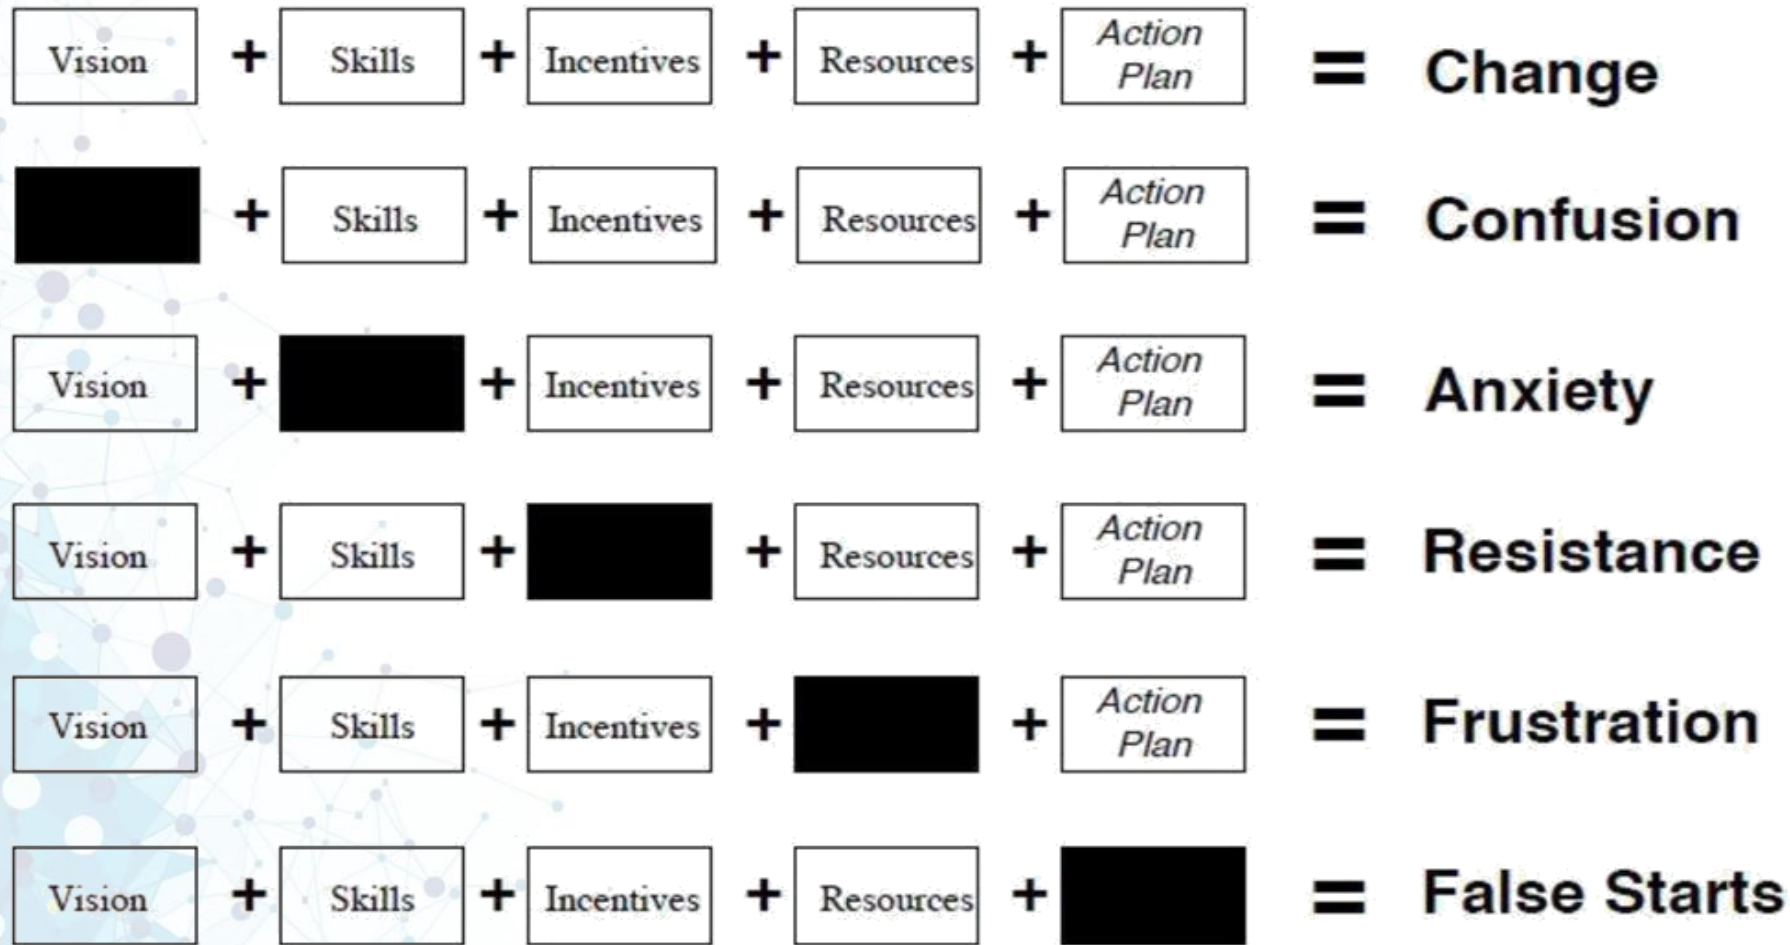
Vision + Skills + Incentives + Resources + Action Plan = Change

+ Skills + Incentives + Resources + Action Plan = Confusion

Vision + + Incentives + Resources + Action Plan = Anxiety

Vision + Skills + + Resources + Action Plan = Resistance

Vision + Skills + Incentives + + Action Plan = Frustration

Vision + Skills + Incentives + Resources + = False Starts